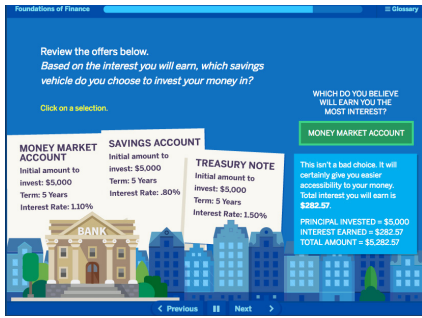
Foundations of Finance

Glossary

Review the offers below.

Based on the interest you will earn, which savings vehicle do you choose to invest your money in?

Click on a selection.

MONEY MARKET ACCOUNT
Initial amount to invest: $5,000
Term: 5 Years
Interest Rate: 1.10%

SAVINGS ACCOUNT
Initial amount to invest: $5,000
Term: 5 Years
Interest Rate: .80%

TREASURY NOTE
Initial amount to invest: $5,000
Term: 5 Years
Interest Rate: 1.50%

BANK

WHICH DO YOU BELIEVE WILL EARN YOU THE MOST INTEREST?

MONEY MARKET ACCOUNT

This isn't a bad choice. It will certainly give you easier accessibility to your money. Total interest you will earn is $282.57.

PRINCIPAL INVESTED = $5,000
INTEREST EARNED = $282.57
TOTAL AMOUNT = $5,282.57

< Previous

Next >